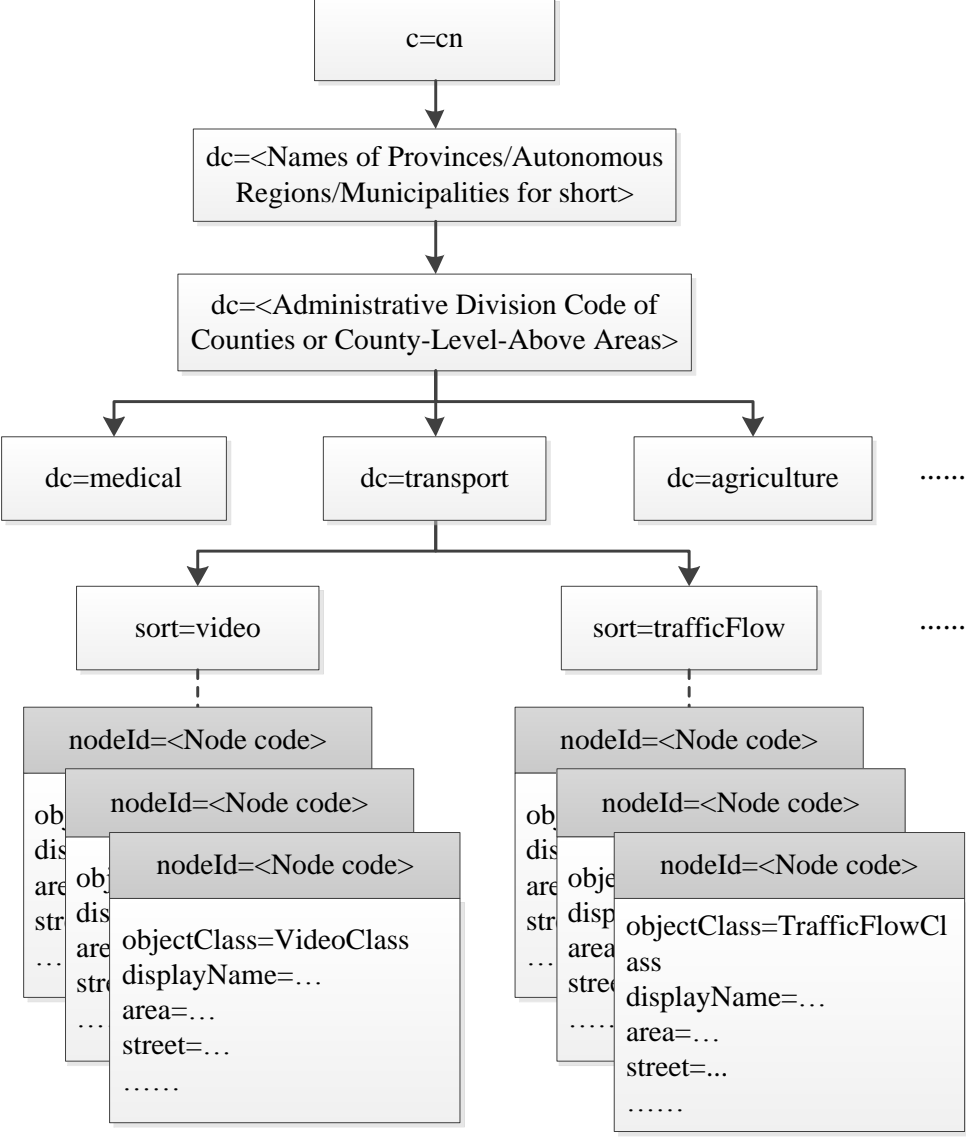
c=cn

dc=<Names of Provinces/Autonomous Regions/Municipalities for short>

dc=<Administrative Division Code of Counties or County-Level-Above Areas>

dc=medical

dc=transport

dc=agriculture

......

sort=video

sort=trafficFlow

......

nodeId=<Node code>

obj
dis
are
str
…

nodeId=<Node code>

obj
dis
are
stre
…

nodeId=<Node code>

objectClass=VideoClass
displayName=…
area=…
street=…
……

nodeId=<Node code>

ob
dis
are
str
…

nodeId=<Node code>

obje
disp
area
stre
……

nodeId=<Node code>

objectClass=TrafficFlowCl ass
displayName=…
area=…
street=...
……